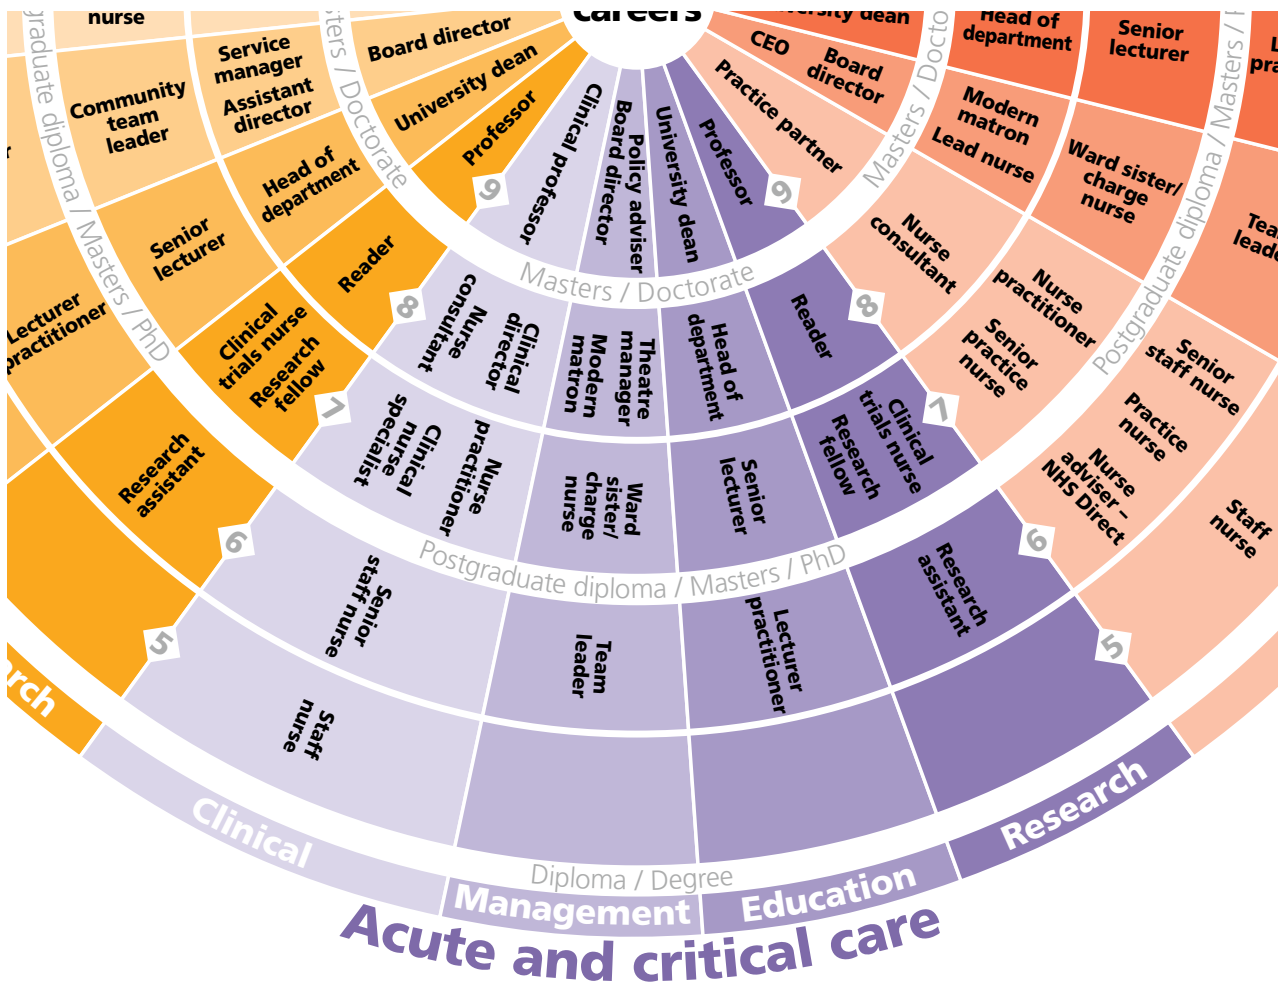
careers

nurse

Service manager

Assistant director

Board director

University dean

Professor

Community team leader

Head of department

Senior lecturer

Reader

Lecturer practitioner

Clinical trials nurse

Research fellow

Research assistant

rch

Postgraduate diploma / Masters / PhD

Masters / Doctorate

Clinical professor

Policy adviser

Board director

University dean

Professor

9

9

Clinical director

Nurse consultant

Theatre manager

Modern matron

Head of department

Reader

8

8

Nurse practitioner

Clinical nurse specialist

Ward sister/ charge nurse

Senior lecturer

Clinical trials nurse

Research fellow

7

7

Postgraduate diploma / Masters / PhD

Senior staff nurse

Team leader

Lecturer practitioner

Research assistant

6

6

Staff nurse

5

5

Diploma / Degree

Clinical

Management

Education

Research

Acute and critical care

University dean

Head of department

Senior lecturer

CEO

Board director

Practice partner

Masters / Doctorate

Modern matron

Lead nurse

Ward sister/ charge nurse

Nurse consultant

Nurse practitioner

Senior practice nurse

Postgraduate diploma / Masters /

Senior staff nurse

Practice nurse

Nurse adviser – NHS Direct

Staff nurse

Tea leade

L pra